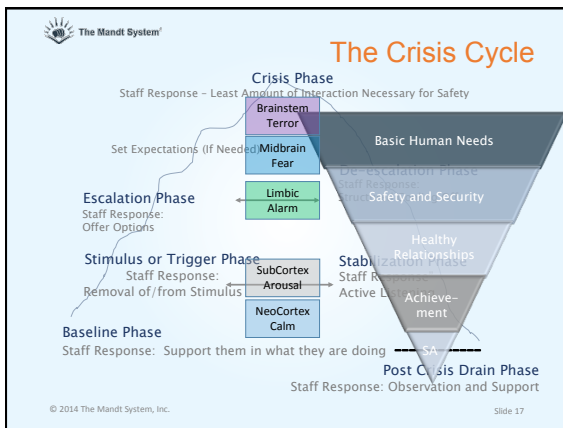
The Mandt System

The Crisis Cycle

Crisis Phase

Staff Response – Least Amount of Interaction Necessary for Safety

Brainstem Terror

Midbrain Fear

Basic Human Needs

Set Expectations (If Needed)

De-escalation Phase

Staff Response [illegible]

Escalation Phase

Staff Response: Offer Options

Limbic Alarm

Safety and Security

Healthy Relationships

Stimulus or Trigger Phase

Staff Response: Removal of/from Stimulus

SubCortex Arousal

Stabilization Phase

Staff Re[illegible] Active Listen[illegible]

Achievement

NeoCortex Calm

Baseline Phase

Staff Response: Support them in what they are doing

SA

Post Crisis Drain Phase

Staff Response: Observation and Support

© 2014 The Mandt System, Inc.

Slide 17